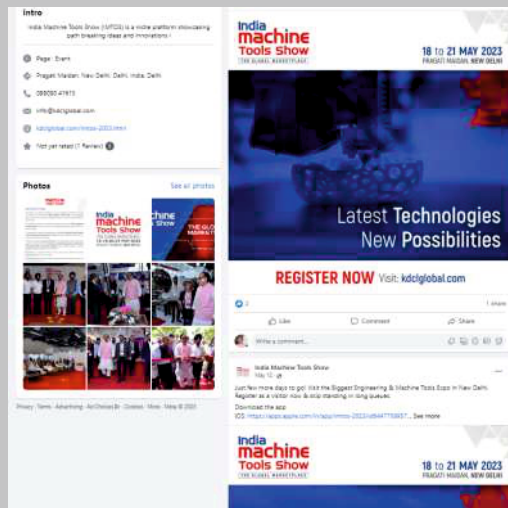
Intro

India Machine Tools Show (IMTOS) is a niche platform showcasing path breaking ideas and innovations !

Page · Event

Pragati Maidan, New Delhi, Delhi, India, Delhi

099590 47613

info@kdclglobal.com

kdclglobal.com/imtos-2023.html

Not yet rated (1 Review)

Photos

See all photos

Privacy · Terms · Advertising · Ad Choices · Cookies · More · Meta © 2023

India machine Tools Show
THE GLOBAL MARKETPLACE
18 to 21 MAY 2023
PRAGATI MAIDAN, NEW DELHI

Latest Technologies
New Possibilities

REGISTER NOW Visit: kdclglobal.com

2

1 share

Like

Comment

Share

Write a comment...

India Machine Tools Show
May 10 ·

Just few more days to go! Visit the Biggest Engineering & Machine Tools Expo in New Delhi. Register as a visitor now & skip standing in long queues.

Download the app:
IOS : https://apps.apple.com/in/app/imtos-2023/id6447759857... See more

India machine Tools Show
THE GLOBAL MARKETPLACE
18 to 21 MAY 2023
PRAGATI MAIDAN, NEW DELHI